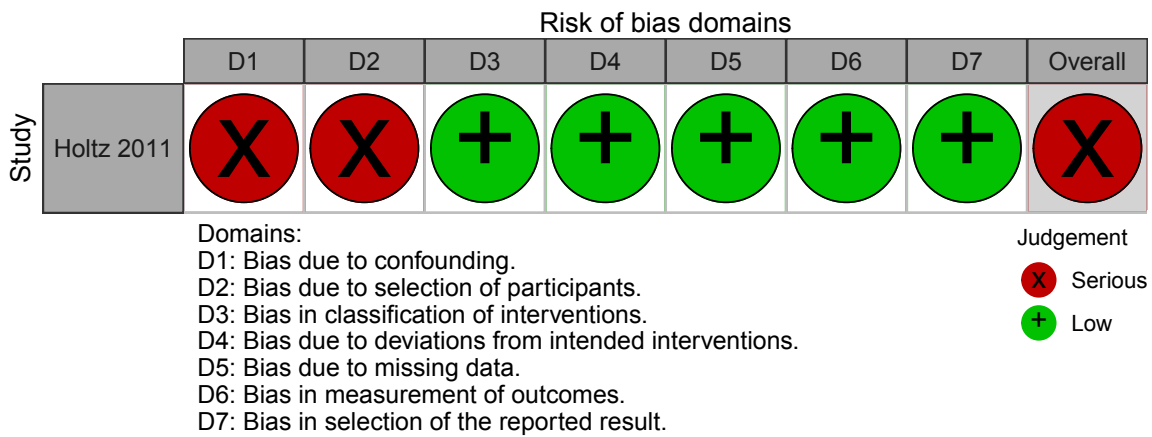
Risk of bias domains

| Study | D1 | D2 | D3 | D4 | D5 | D6 | D7 | Overall |
|---|---|---|---|---|---|---|---|---|
| Holtz 2011 | X | X | + | + | + | + | + | X |

Domains:
D1: Bias due to confounding.
D2: Bias due to selection of participants.
D3: Bias in classification of interventions.
D4: Bias due to deviations from intended interventions.
D5: Bias due to missing data.
D6: Bias in measurement of outcomes.
D7: Bias in selection of the reported result.

Judgement
X Serious
+ Low